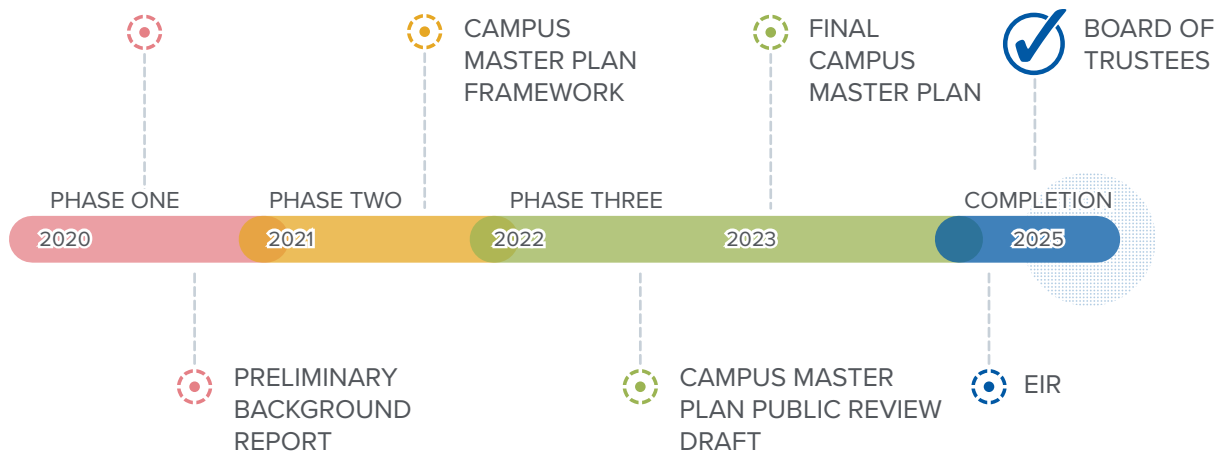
CAMPUS MASTER PLAN FRAMEWORK

FINAL CAMPUS MASTER PLAN

BOARD OF TRUSTEES

PHASE ONE

PHASE TWO

PHASE THREE

COMPLETION

2020

2021

2022

2023

2025

PRELIMINARY BACKGROUND REPORT

CAMPUS MASTER PLAN PUBLIC REVIEW DRAFT

EIR